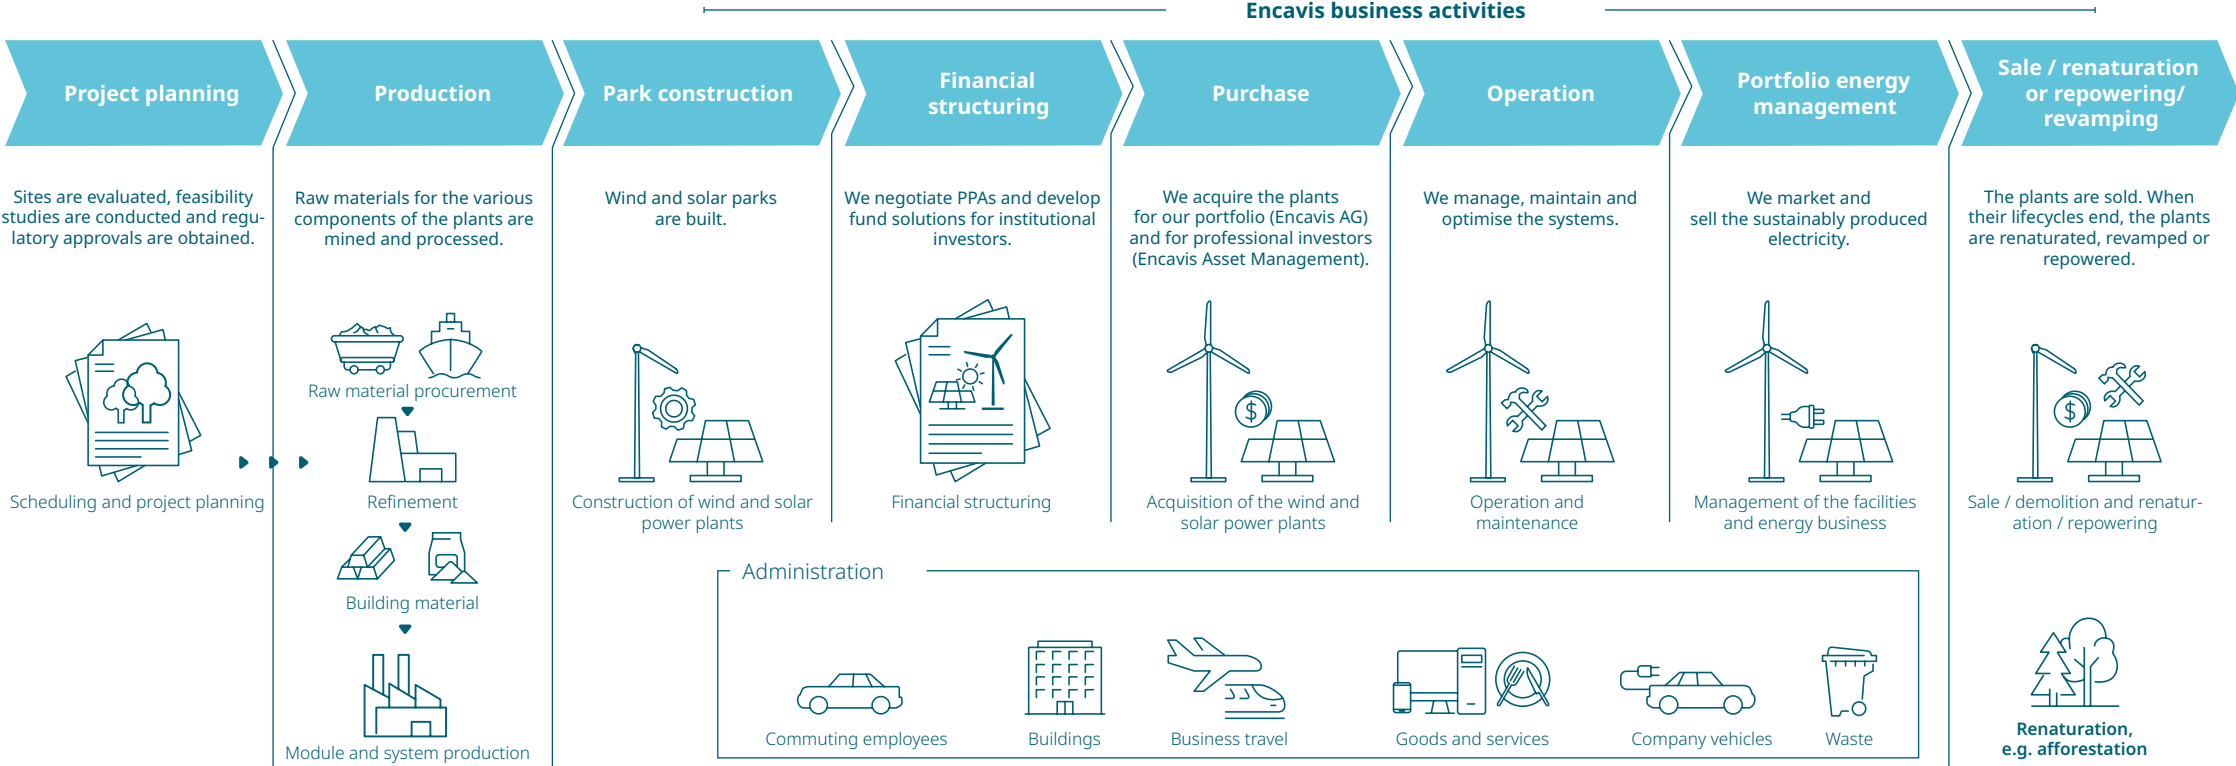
Encavis business activities

Project planning

Production

Park construction

Financial structuring

Purchase

Operation

Portfolio energy management

Sale / renaturation or repowering/ revamping

Sites are evaluated, feasibility studies are conducted and regulatory approvals are obtained.

Raw materials for the various components of the plants are mined and processed.

Wind and solar parks are built.

We negotiate PPAs and develop fund solutions for institutional investors.

We acquire the plants for our portfolio (Encavis AG) and for professional investors (Encavis Asset Management).

We manage, maintain and optimise the systems.

We market and sell the sustainably produced electricity.

The plants are sold. When their lifecycles end, the plants are renaturated, revamped or repowered.

Scheduling and project planning

Raw material procurement

Refinement

Building material

Module and system production

Construction of wind and solar power plants

Financial structuring

Acquisition of the wind and solar power plants

Operation and maintenance

Management of the facilities and energy business

Sale / demolition and renaturation / repowering

Administration

Commuting employees

Buildings

Business travel

Goods and services

Company vehicles

Waste

Renaturation, e.g. afforestation